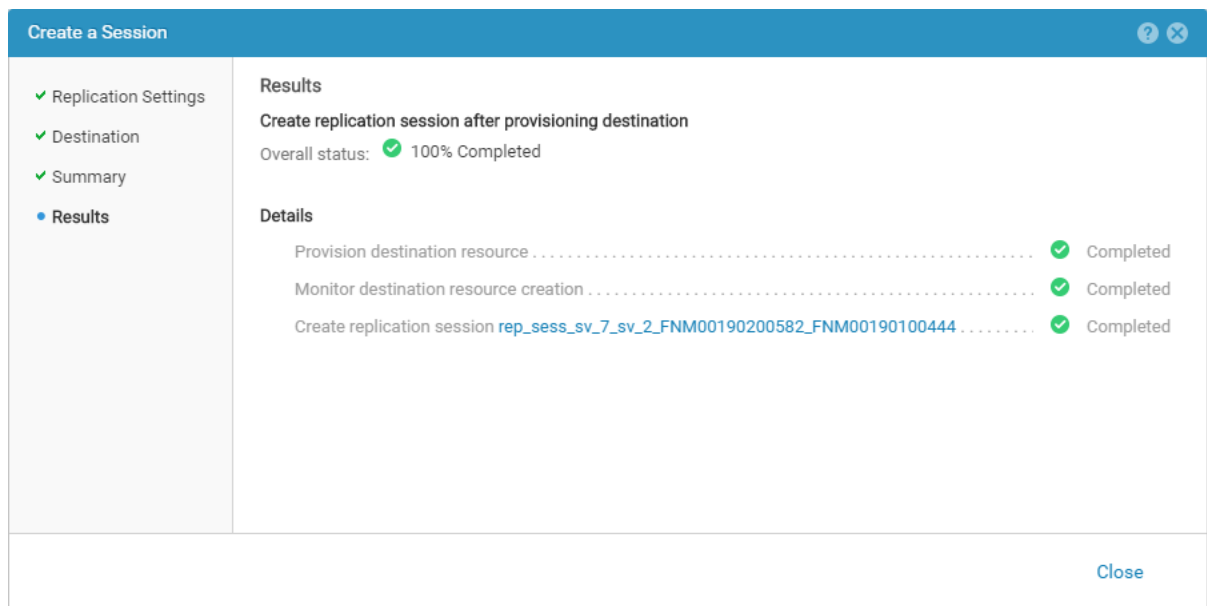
Create a Session

✔ Replication Settings
✔ Destination
✔ Summary
• Results

Results

Create replication session after provisioning destination

Overall status: 100% Completed

Details

Provision destination resource .......... Completed

Monitor destination resource creation .......... Completed

Create replication session rep_sess_sv_7_sv_2_FNM00190200582_FNM00190100444 .......... Completed

Close